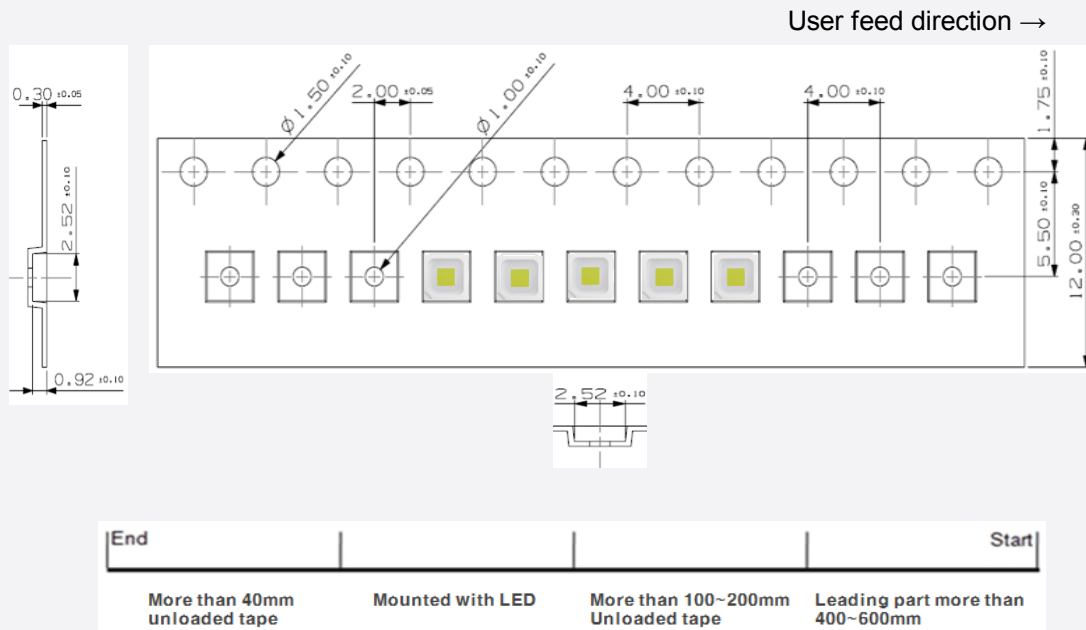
User feed direction →

0.30 ±0.05

2.52 ±0.10

0.92 ±0.10

Ø1.50 ±0.10

2.00 ±0.05

Ø1.00 ±0.10

4.00 ±0.10

4.00 ±0.10

1.75 ±0.10

5.50 ±0.10

12.00 ±0.30

2.52 ±0.10

End

Start

More than 40mm unloaded tape

Mounted with LED

More than 100~200mm Unloaded tape

Leading part more than 400~600mm